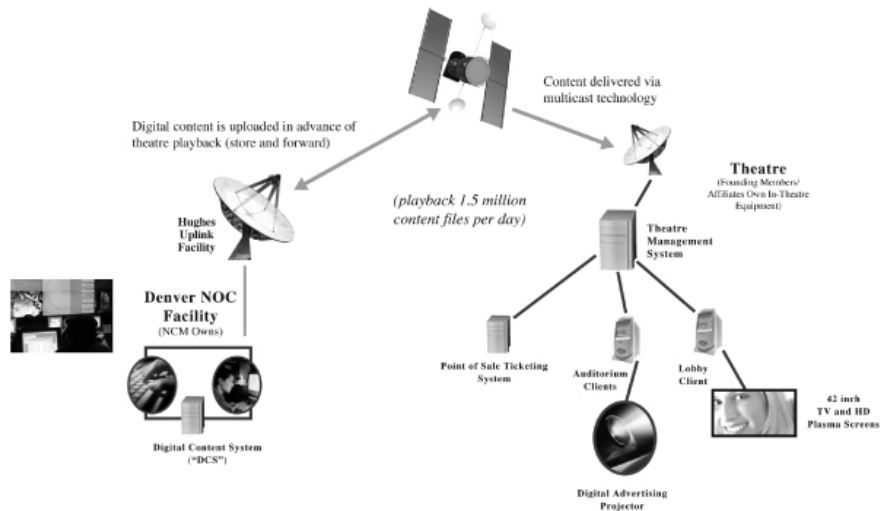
Content delivered via multicast technology

Digital content is uploaded in advance of theatre playback (store and forward)

Theatre
(Founding Members/ Affiliates Own In-Theatre Equipment)

(playback 1.5 million content files per day)

Hughes Uplink Facility

Theatre Management System

Denver NOC Facility
(NCM Owns)

Point of Sale Ticketing System

Auditorium Clients

Lobby Client

42 inch TV and HD Plasma Screens

Digital Content System ("DCS")

Digital Advertising Projector